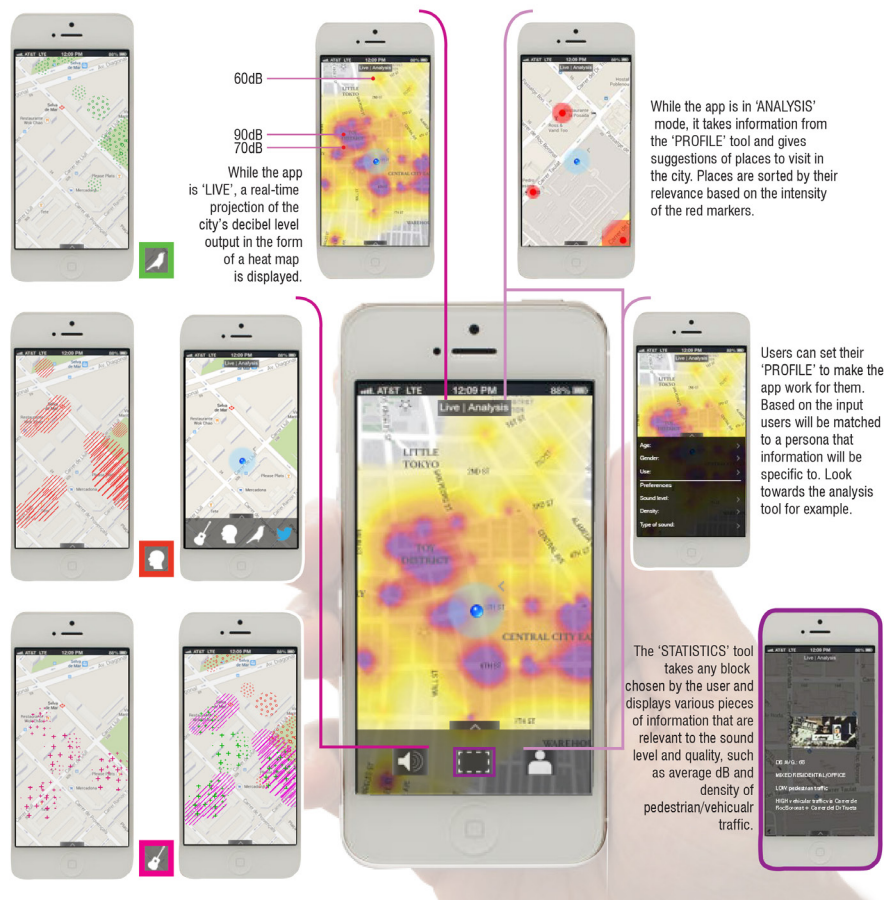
AT&T LTE 12:09 PM 88%

60dB

90dB
70dB

While the app is 'LIVE', a real-time projection of the city's decibel level output in the form of a heat map is displayed.

Live | Analysis

LITTLE TOKYO

CENTRAL CITY EA

While the app is in 'ANALYSIS' mode, it takes information from the 'PROFILE' tool and gives suggestions of places to visit in the city. Places are sorted by their relevance based on the intensity of the red markers.

AT&T LTE 12:09 PM 88%

Live | Analysis

LITTLE TOKYO

TOY DISTRICT

CENTRAL CITY EA

WAREHO

Users can set their 'PROFILE' to make the app work for them. Based on the input users will be matched to a persona that information will be specific to. Look towards the analysis tool for example.

Age:
Gender:
Use:
Preferences
Sound level:
Density:
Type of sound:

The 'STATISTICS' tool takes any block chosen by the user and displays various pieces of information that are relevant to the sound level and quality, such as average dB and density of pedestrian/vehicualr traffic.

Live | Analysis

DB AVG.: 68
MIXED RESIDENTIAL/OFFICE
LOW pedestrian traffic
HIGH vehicular traffic via Carrer de Roc Boronat + Carrer del Di Tanto